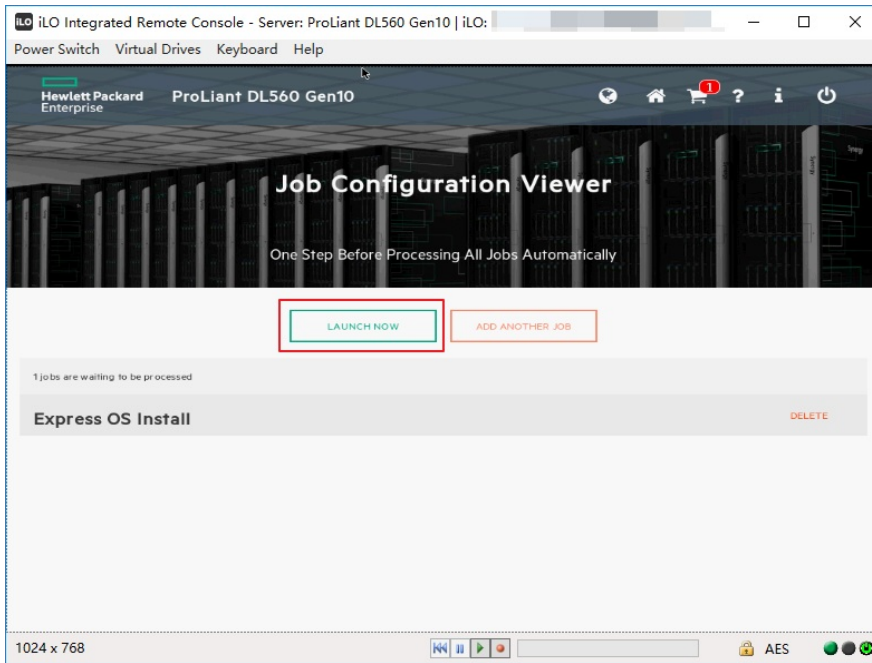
iLO iLO Integrated Remote Console - Server: ProLiant DL560 Gen10 | iLO: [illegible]

Power Switch Virtual Drives Keyboard Help

Hewlett Packard Enterprise ProLiant DL560 Gen10

1 ? i

Job Configuration Viewer

One Step Before Processing All Jobs Automatically

LAUNCH NOW

ADD ANOTHER JOB

1 jobs are waiting to be processed

Express OS Install

DELETE

1024 x 768

AES